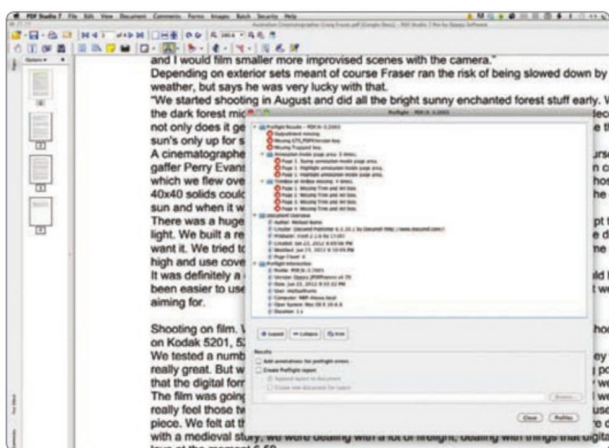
PDF Studio 7 File Edit View Document Comments Forms Images Batch Security Help

and I would film smaller more improvised scenes with the camera."

Depending on exterior sets meant of course Fraser ran the risk of being slowed down by weather, but says he was very lucky with that.

"We started shooting in August and did all the bright sunny enchanted forest stuff early. W the dark forest mic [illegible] not only does it ge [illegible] sun's only up for s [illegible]

A cinematographe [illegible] gaffer Perry Evans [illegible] which we flew ove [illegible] 40x40 solids coul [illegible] sun and when it w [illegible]

There was a huge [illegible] light. We built a re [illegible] want it. We tried to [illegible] high and use cove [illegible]

It was definitely a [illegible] been easier to use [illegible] aiming for.

Shooting on film. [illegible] on Kodak 5201, 5 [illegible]

We tested a numb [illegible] really great. But w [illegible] that the digital for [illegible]

The film was going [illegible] really feel those t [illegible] piece. We felt at t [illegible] with a medieval story, we were dealing with a lot of firelight, dealing with things that digit

Preflight

Preflight Results - PDF/X-1:2001

Expand Collapse Print

Results

Add annotations for preflight errors

Create Preflight report

Close Preflight